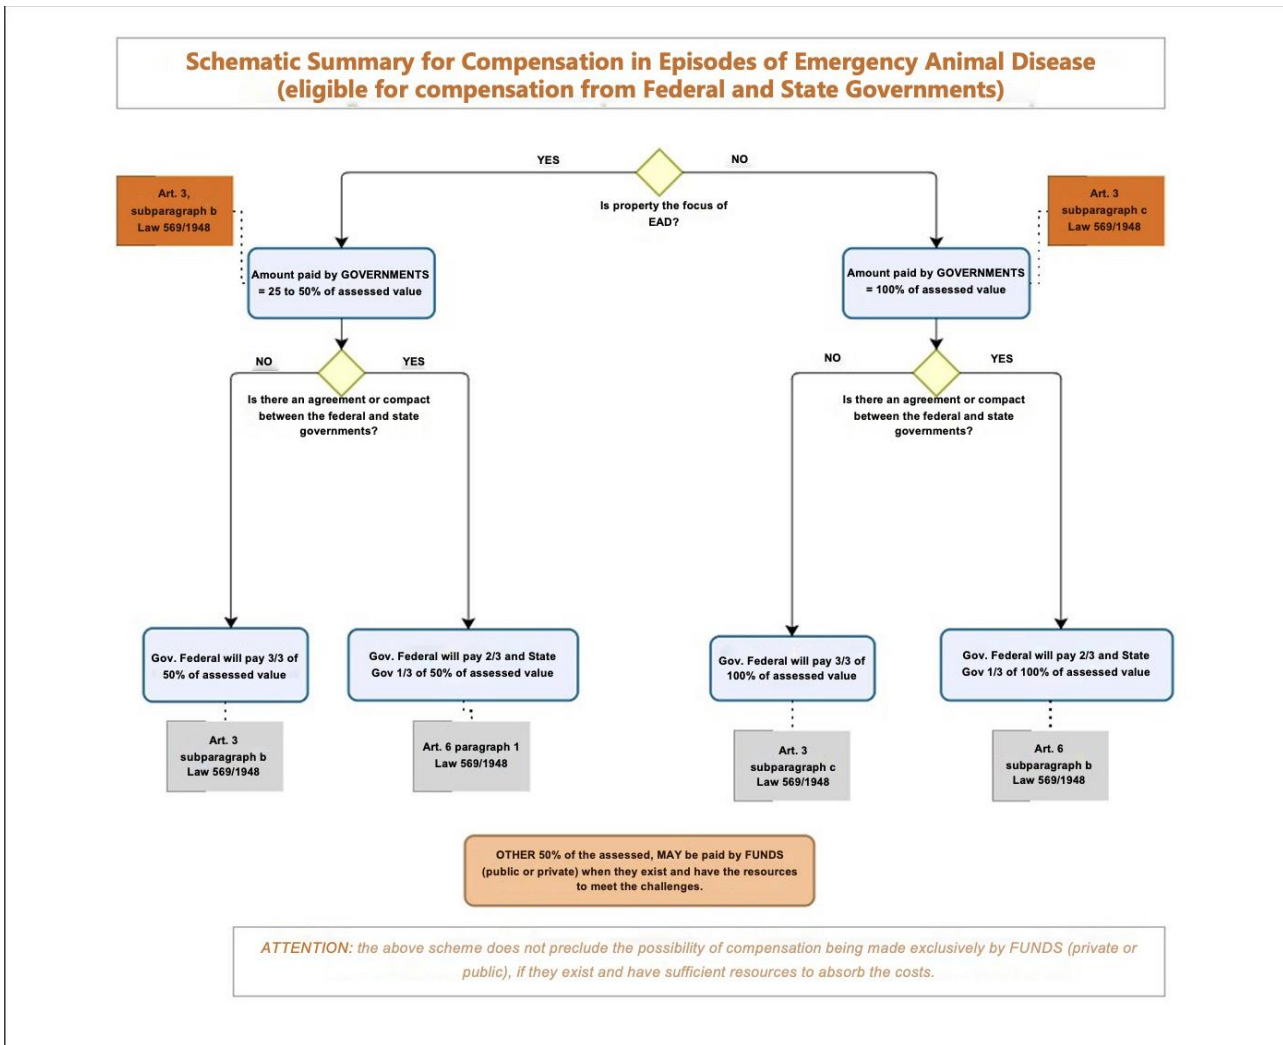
Schematic Summary for Compensation in Episodes of Emergency Animal Disease
(eligible for compensation from Federal and State Governments)

YES

NO

Is property the focus of EAD?

Art. 3, subparagraph b Law 569/1948

Art. 3 subparagraph c Law 569/1948

Amount paid by GOVERNMENTS = 25 to 50% of assessed value

Amount paid by GOVERNMENTS = 100% of assessed value

NO

YES

Is there an agreement or compact between the federal and state governments?

NO

YES

Is there an agreement or compact between the federal and state governments?

Gov. Federal will pay 3/3 of 50% of assessed value

Gov. Federal will pay 2/3 and State Gov 1/3 of 50% of assessed value

Gov. Federal will pay 3/3 of 100% of assessed value

Gov. Federal will pay 2/3 and State Gov 1/3 of 100% of assessed value

Art. 3 subparagraph b Law 569/1948

Art. 6 paragraph 1 Law 569/1948

Art. 3 subparagraph c Law 569/1948

Art. 6 subparagraph b Law 569/1948

OTHER 50% of the assessed, MAY be paid by FUNDS (public or private) when they exist and have the resources to meet the challenges.

ATTENTION: the above scheme does not preclude the possibility of compensation being made exclusively by FUNDS (private or public), if they exist and have sufficient resources to absorb the costs.